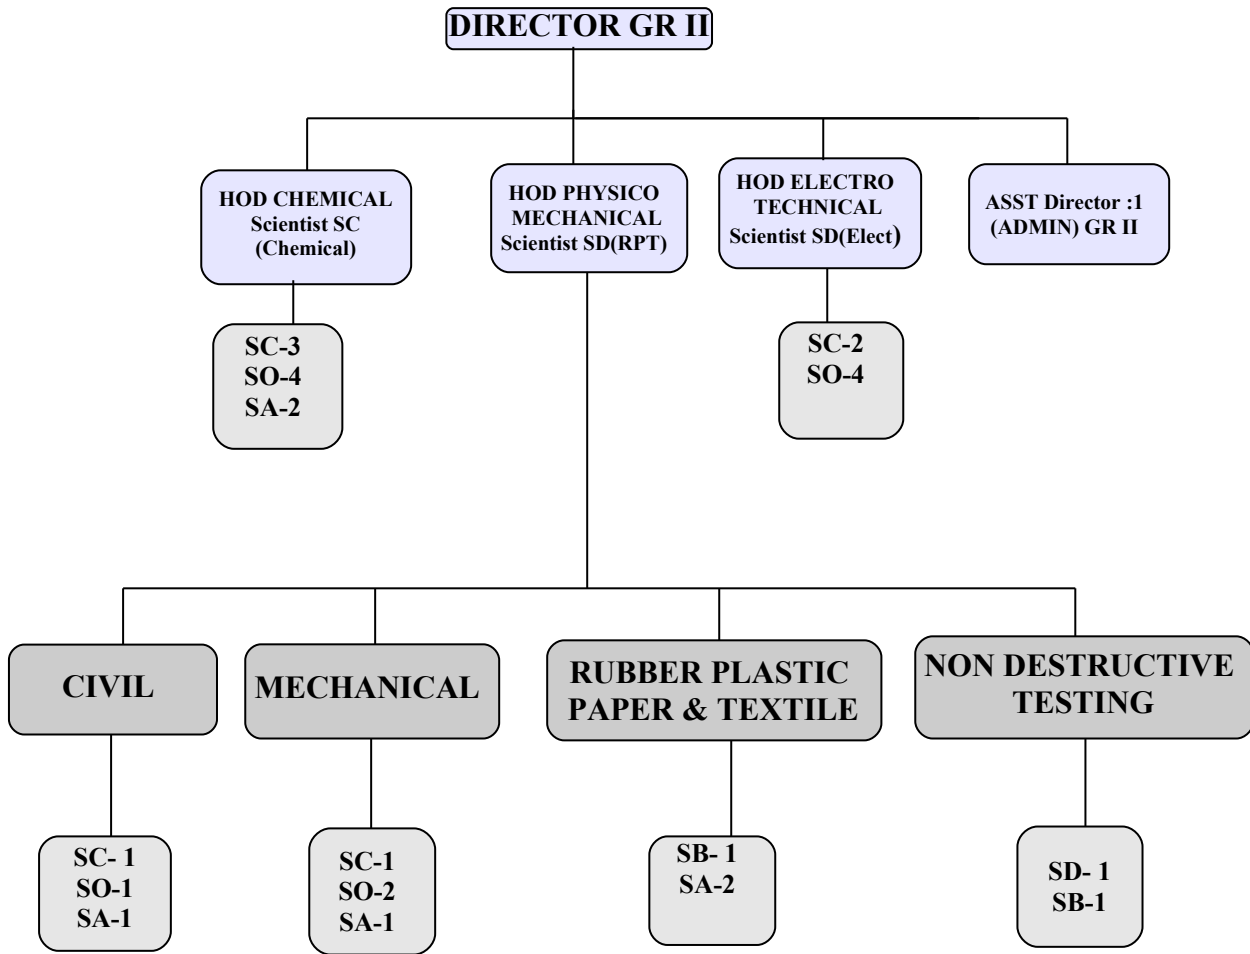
DIRECTOR GR II

HOD CHEMICAL
Scientist SC
(Chemical)

SC-3
SO-4
SA-2

HOD PHYSICO
MECHANICAL
Scientist SD(RPT)

HOD ELECTRO
TECHNICAL
Scientist SD(Elect)

SC-2
SO-4

ASST Director :1
(ADMIN) GR II

CIVIL

SC- 1
SO-1
SA-1

MECHANICAL

SC-1
SO-2
SA-1

RUBBER PLASTIC
PAPER & TEXTILE

SB- 1
SA-2

NON DESTRUCTIVE
TESTING

SD- 1
SB-1